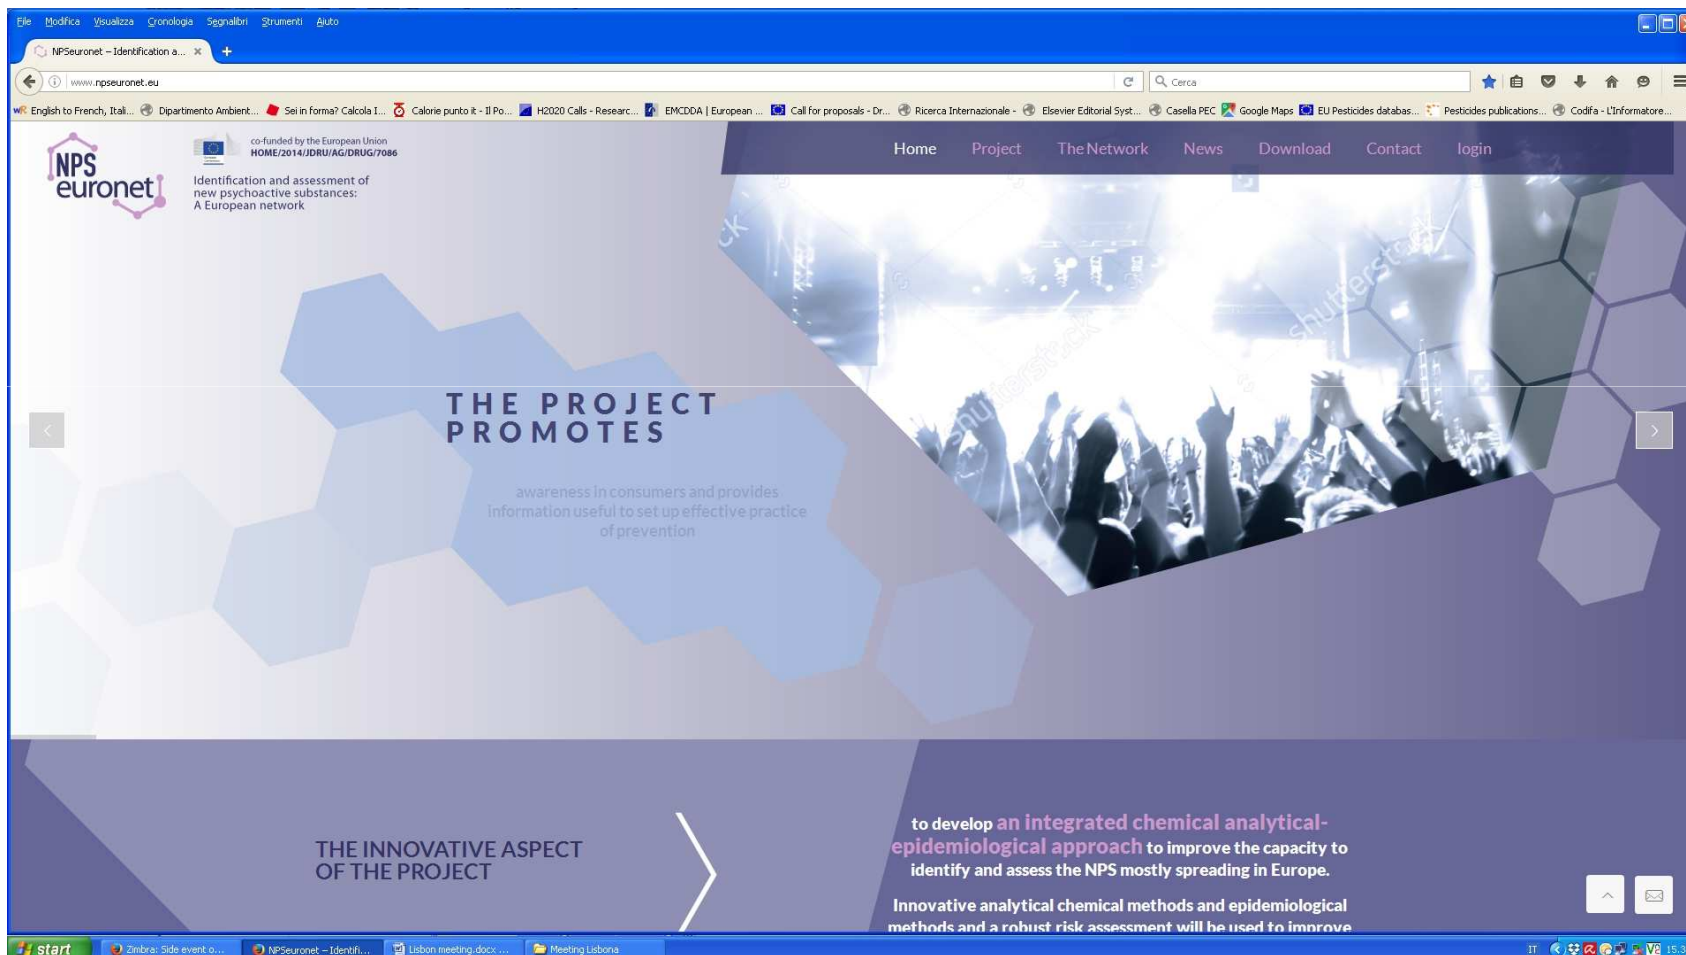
File Modifica Visualizza Cronologia Segnalibri Strumenti Aiuto

NPSeuronet – Identification a... ×

www.npseuronet.eu

Cerca

English to French, Itali... Dipartimento Ambient... Sei in forma? Calcola I... Calorie punto it - Il Po... H2020 Calls - Researc... EMCDDA | European ... Call for proposals - Dr... Ricerca Internazionale - Elsevier Editorial Syst... Casella PEC Google Maps EU Pesticides databas... Pesticides publications... Codifa - L'Informatore...

NPS euronet

co-funded by the European Union
HOME/2014/JDRU/AG/DRUG/7086

Identification and assessment of new psychoactive substances: A European network

Home Project The Network News Download Contact login

THE PROJECT PROMOTES

awareness in consumers and provides information useful to set up effective practice of prevention

THE INNOVATIVE ASPECT OF THE PROJECT

to develop an integrated chemical analytical-epidemiological approach to improve the capacity to identify and assess the NPS mostly spreading in Europe.

Innovative analytical chemical methods and epidemiological methods and a robust risk assessment will be used to improve

start Zimbra: Side event o... NPSeuronet – Identifi... Lisbon meeting.docx ... Meeting Lisbona

IT 15.3